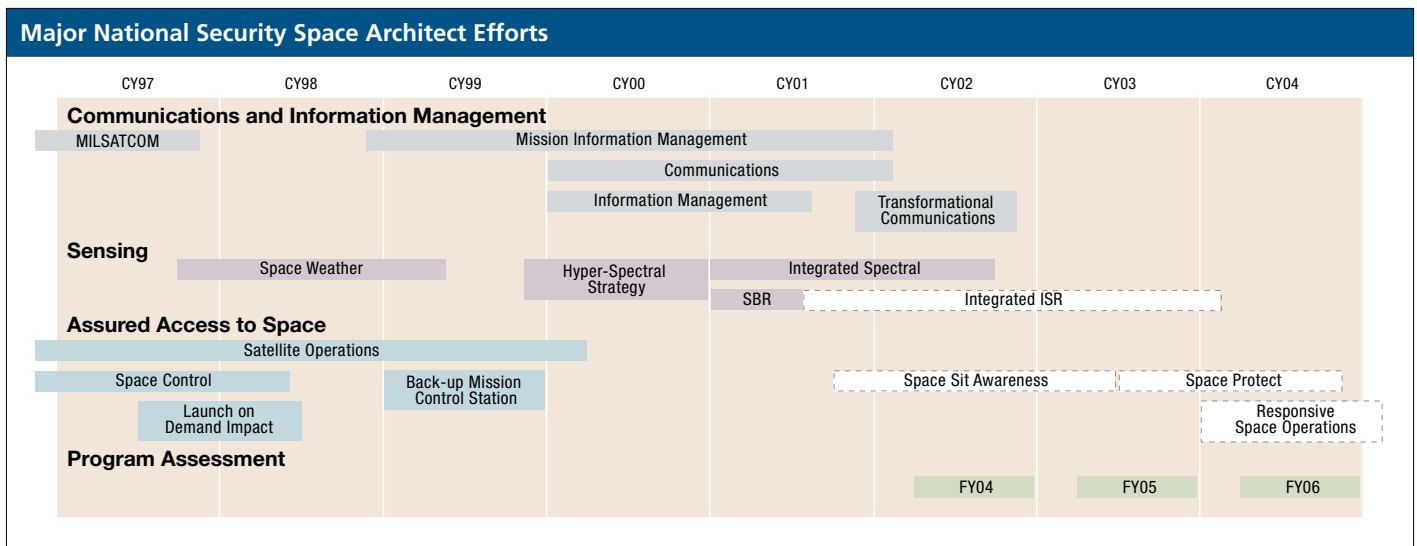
Major National Security Space Architect Efforts

CY97 CY98 CY99 CY00 CY01 CY02 CY03 CY04

Communications and Information Management

MILSATCOM

Mission Information Management

Communications

Information Management

Transformational Communications

Sensing

Space Weather

Hyper-Spectral Strategy

Integrated Spectral

SBR

Integrated ISR

Assured Access to Space

Satellite Operations

Space Control

Back-up Mission Control Station

Space Sit Awareness

Space Protect

Launch on Demand Impact

Responsive Space Operations

Program Assessment

FY04

FY05

FY06